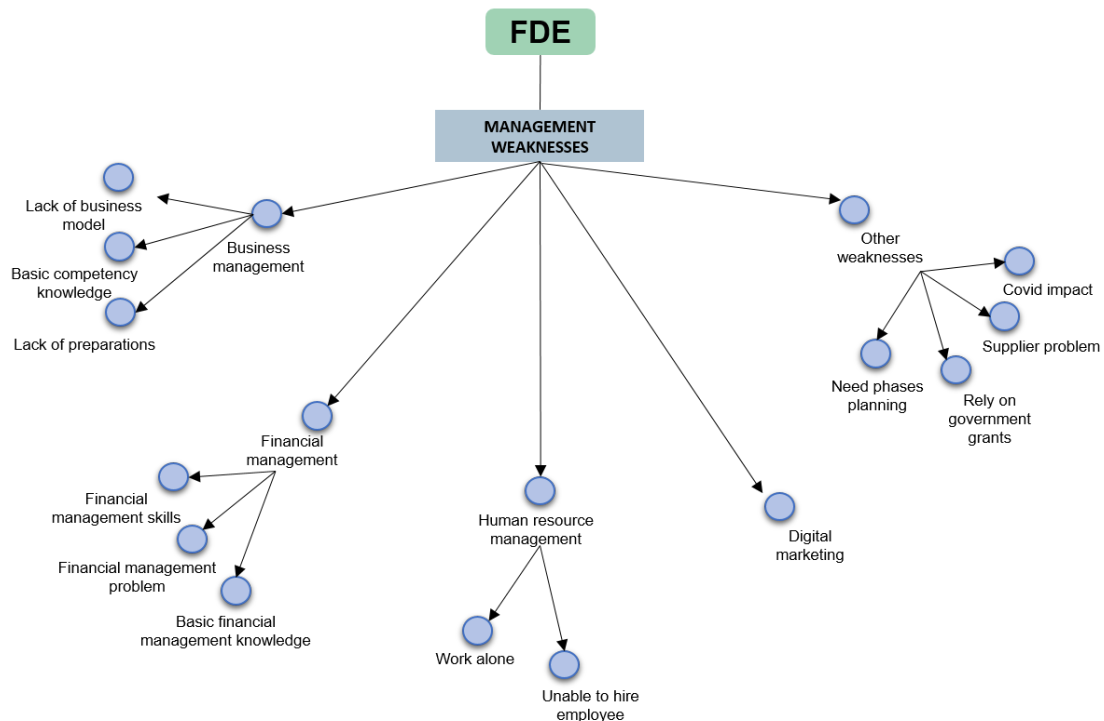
FDE

MANAGEMENT WEAKNESSES

Business management

Lack of business model

Basic competency knowledge

Lack of preparations

Financial management

Financial management skills

Financial management problem

Basic financial management knowledge

Human resource management

Work alone

Unable to hire employee

Digital marketing

Other weaknesses

Covid impact

Supplier problem

Need phases planning

Rely on government grants